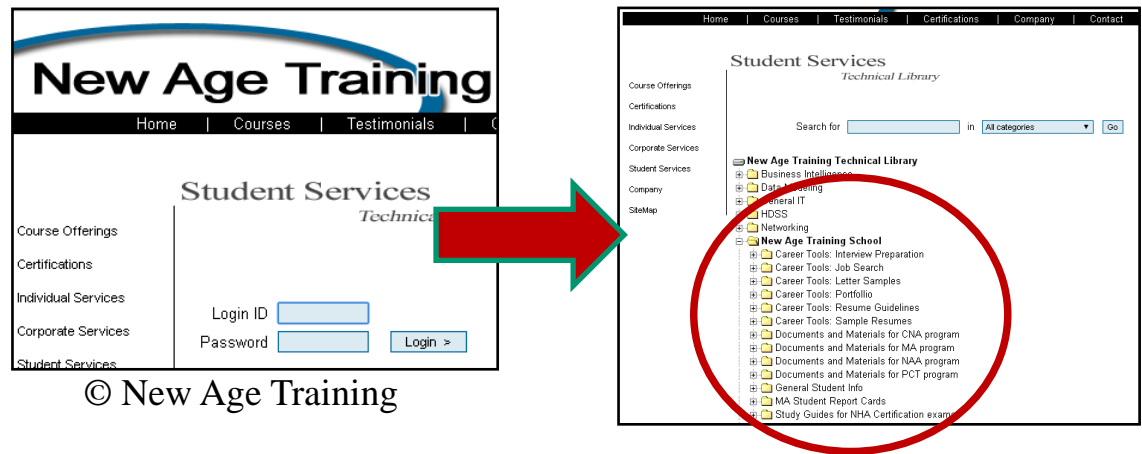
New Age Training

Home | Courses | Testimonials | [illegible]

Student Services
Technica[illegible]

Course Offerings
Certifications
Individual Services
Corporate Services
Student Services

Login ID
Password
Login >

© New Age Training

Home | Courses | Testimonials | Certifications | Company | Contact

Student Services
Technical Library

Course Offerings
Certifications
Individual Services
Corporate Services
Student Services
Company
SiteMap

Search for [ ] in All categories Go

New Age Training Technical Library
Business Intelligence
Data Modeling
General IT
HDSS
Networking
New Age Training School
Career Tools: Interview Preparation
Career Tools: Job Search
Career Tools: Letter Samples
Career Tools: Portfolio
Career Tools: Resume Guidelines
Career Tools: Sample Resumes
Documents and Materials for CNA program
Documents and Materials for MA program
Documents and Materials for NAA program
Documents and Materials for PCT program
General Student Info
MA Student Report Cards
Study Guides for NHA Certification exams